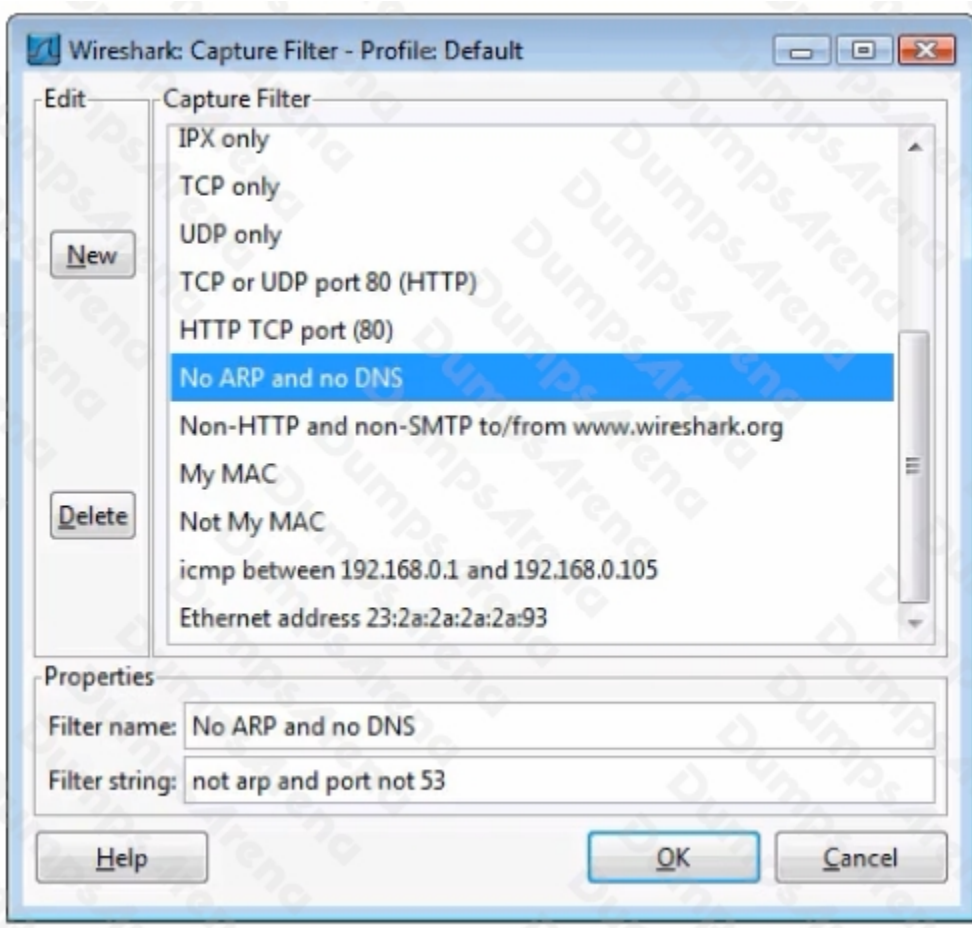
Wireshark: Capture Filter - Profile: Default

Edit

New

Delete

Capture Filter

IPX only

TCP only

UDP only

TCP or UDP port 80 (HTTP)

HTTP TCP port (80)

No ARP and no DNS

Non-HTTP and non-SMTP to/from www.wireshark.org

My MAC

Not My MAC

icmp between 192.168.0.1 and 192.168.0.105

Ethernet address 23:2a:2a:2a:2a:93

Properties

Filter name: No ARP and no DNS

Filter string: not arp and port not 53

Help

OK

Cancel

DumpsArena